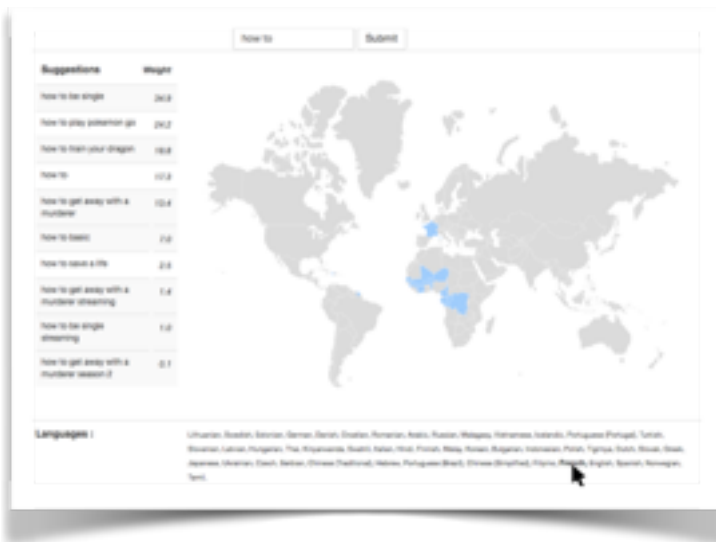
how to

Submit

| Suggestions | Weight |
|---|---|
| how to be single | 24.9 |
| how to play pokemon go | 24.2 |
| how to train your dragon | 19.8 |
| how to | 17.3 |
| how to get away with a murderer | 10.4 |
| how to basic | 7.6 |
| how to save a life | 2.5 |
| how to get away with a murderer streaming | 1.4 |
| how to be single streaming | 1.0 |
| how to get away with a murderer season 2 | 0.1 |

Languages :

Lithuanian, Swedish, Estonian, German, Danish, Croatian, Romanian, Arabic, Russian, Malagasy, Vietnamese, Icelandic, Portuguese (Portugal), Turkish, Slovenian, Latvian, Hungarian, Thai, Kinyarwanda, Swahili, Italian, Hindi, Finnish, Malay, Korean, Bulgarian, Indonesian, Polish, Tigrinya, Dutch, Slovak, Greek, Japanese, Ukrainian, Czech, Serbian, Chinese (Traditional), Hebrew, Portuguese (Brazil), Chinese (Simplified), Filipino, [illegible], English, Spanish, Norwegian, Tamil,